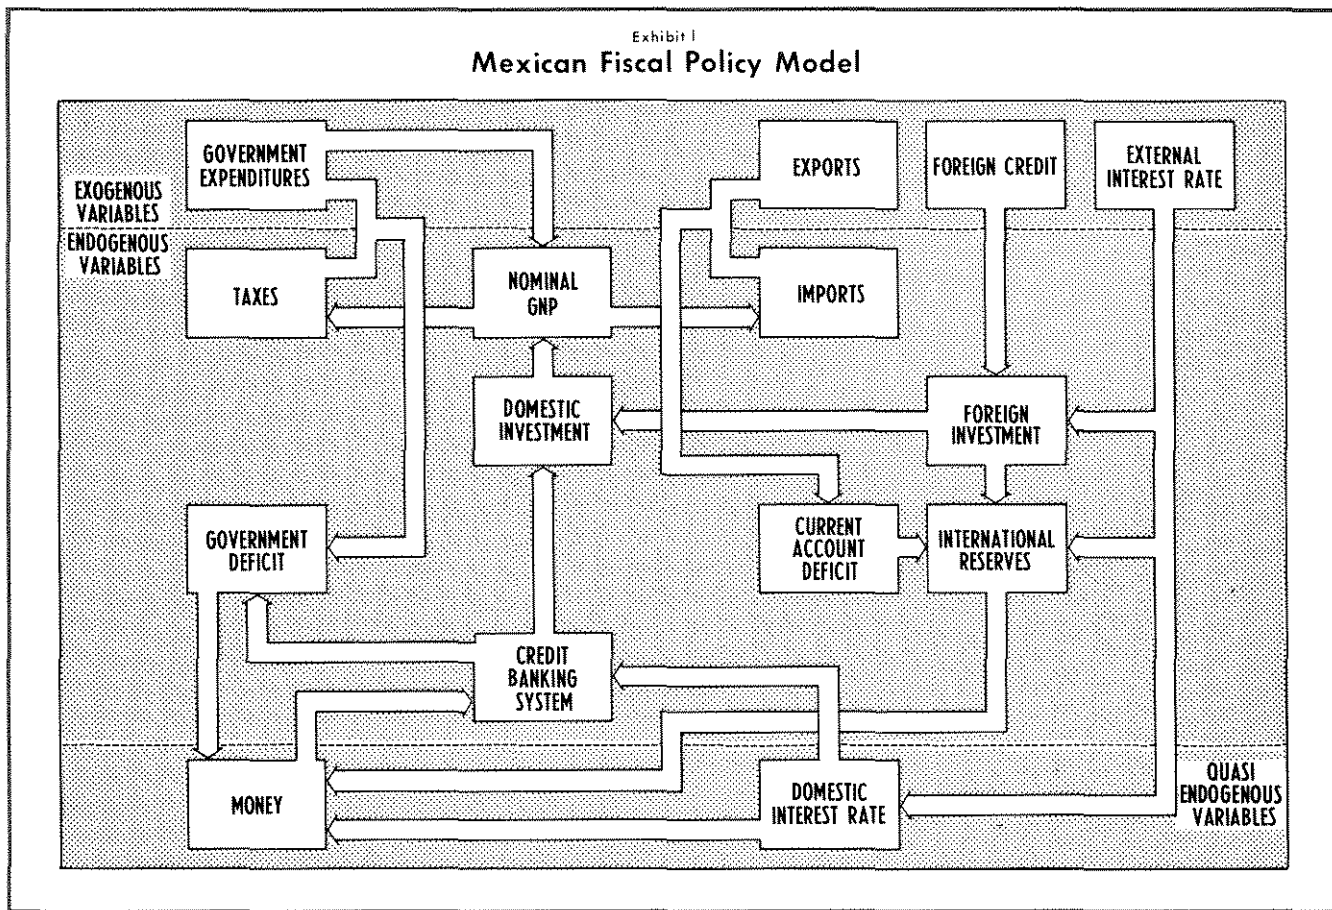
Exhibit I
Mexican Fiscal Policy Model

EXOGENOUS VARIABLES

ENDOGENOUS VARIABLES

GOVERNMENT EXPENDITURES

EXPORTS

FOREIGN CREDIT

EXTERNAL INTEREST RATE

TAXES

NOMINAL GNP

IMPORTS

DOMESTIC INVESTMENT

FOREIGN INVESTMENT

GOVERNMENT DEFICIT

CURRENT ACCOUNT DEFICIT

INTERNATIONAL RESERVES

CREDIT BANKING SYSTEM

MONEY

DOMESTIC INTEREST RATE

QUASI ENDOGENOUS VARIABLES